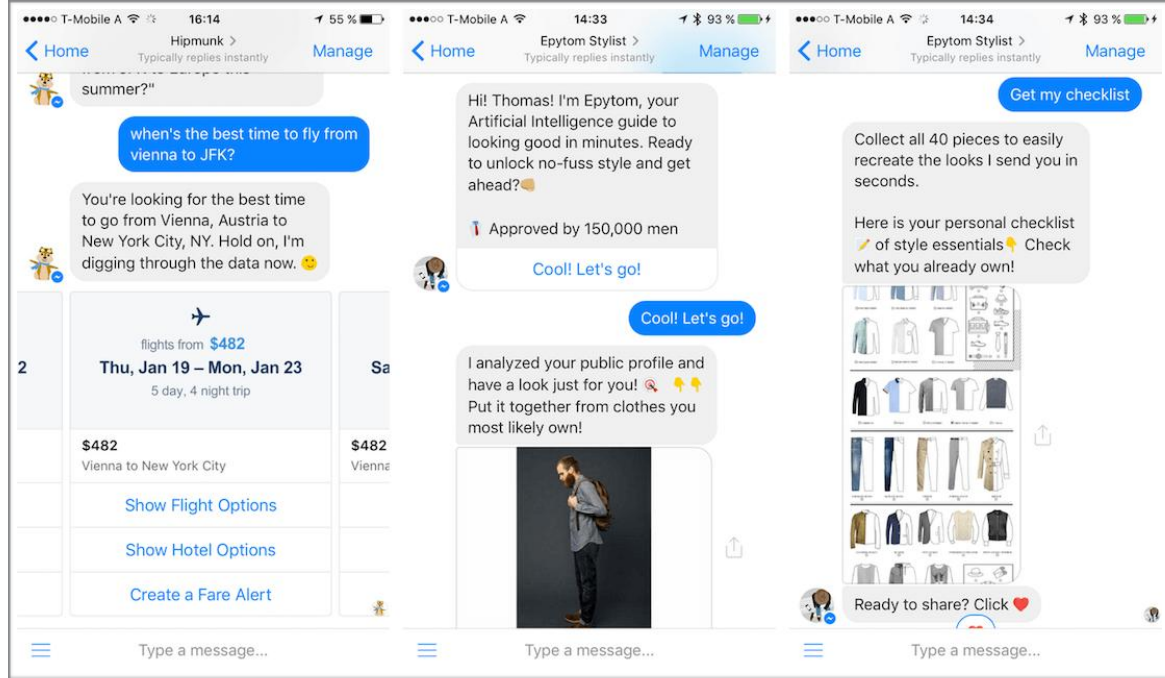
●●●●○ T-Mobile A 16:14 55 %
Home Hipmunk > Typically replies instantly Manage

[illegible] summer?"

when's the best time to fly from vienna to JFK?

You're looking for the best time to go from Vienna, Austria to New York City, NY. Hold on, I'm digging through the data now. 🙂

2

flights from $482
Thu, Jan 19 – Mon, Jan 23
5 day, 4 night trip

$482
Vienna to New York City

Show Flight Options

Show Hotel Options

Create a Fare Alert

Sa

$482
Vienna

Type a message...

●●●○○ T-Mobile A 14:33 93 %
Home Epytom Stylist > Typically replies instantly Manage

Hi! Thomas! I'm Epytom, your Artificial Intelligence guide to looking good in minutes. Ready to unlock no-fuss style and get ahead?

Approved by 150,000 men

Cool! Let's go!

Cool! Let's go!

I analyzed your public profile and have a look just for you! Put it together from clothes you most likely own!

Type a message...

●●●○○ T-Mobile A 14:34 93 %
Home Epytom Stylist > Typically replies instantly Manage

Get my checklist

Collect all 40 pieces to easily recreate the looks I send you in seconds.

Here is your personal checklist of style essentials Check what you already own!

Ready to share? Click ❤️

Type a message...